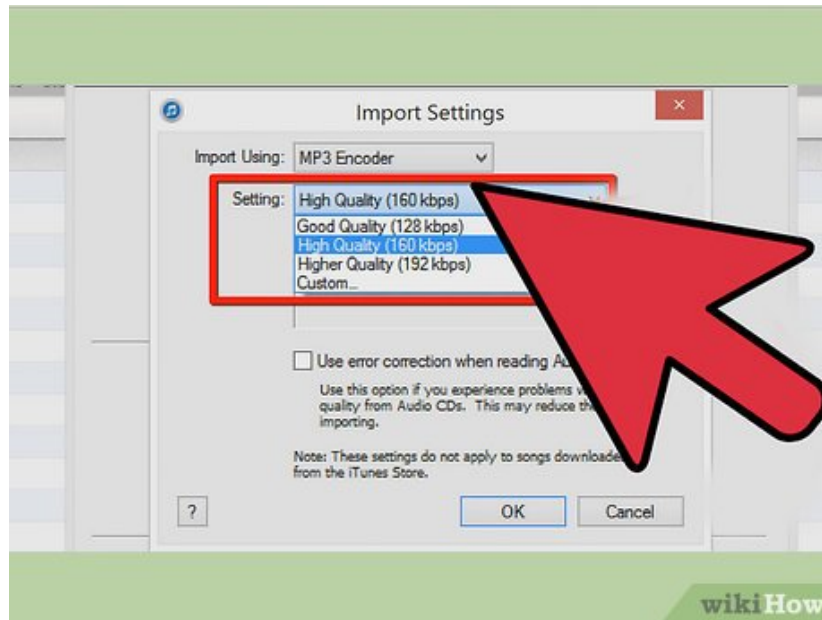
Import Settings

Import Using: MP3 Encoder

Setting: High Quality (160 kbps)

Good Quality (128 kbps)
High Quality (160 kbps)
Higher Quality (192 kbps)
Custom...

Use error correction when reading A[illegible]

Use this option if you experience problems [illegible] quality from Audio CDs. This may reduce th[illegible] importing.

Note: These settings do not apply to songs downloade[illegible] from the iTunes Store.

?

OK

Cancel

wikiHow